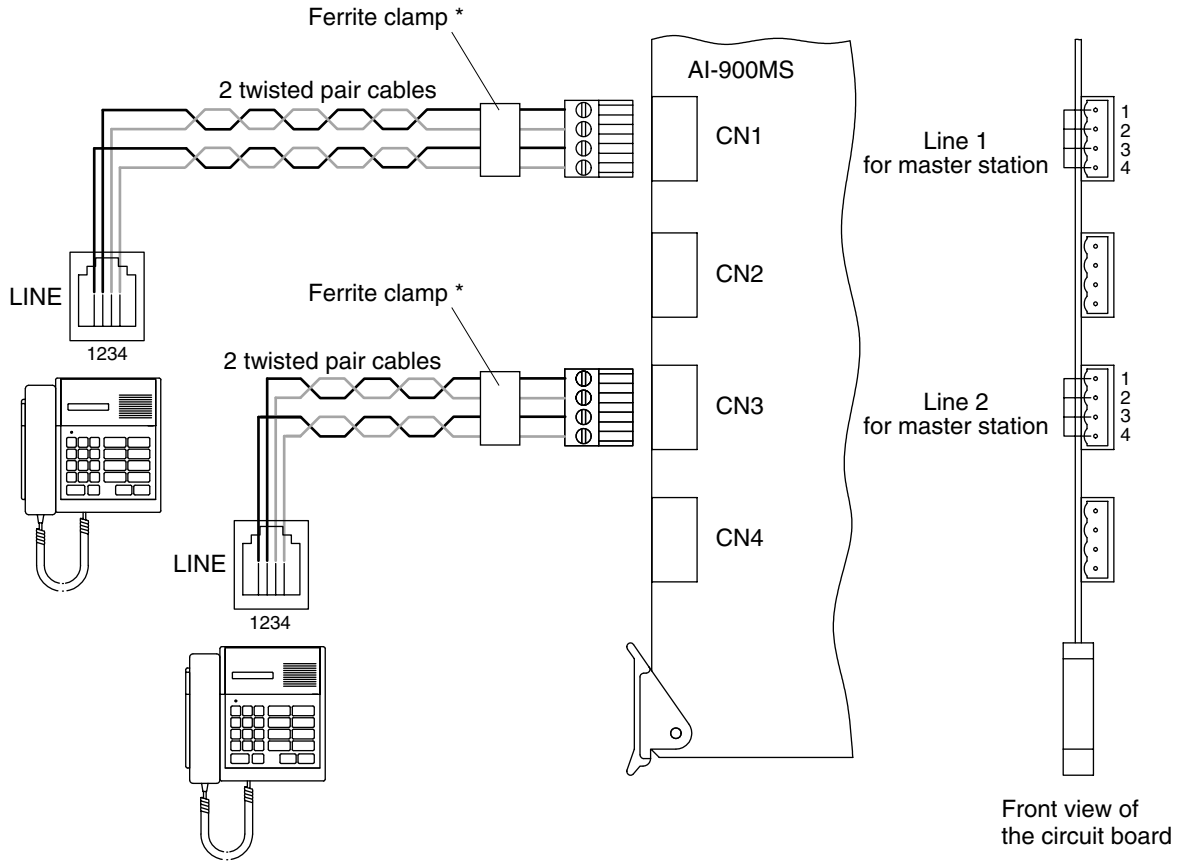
Ferrite clamp *

2 twisted pair cables

AI-900MS

CN1

Line 1
for master station

1
2
3
4

LINE

1234

CN2

Ferrite clamp *

2 twisted pair cables

CN3

Line 2
for master station

1
2
3
4

LINE

1234

CN4

Front view of
the circuit board